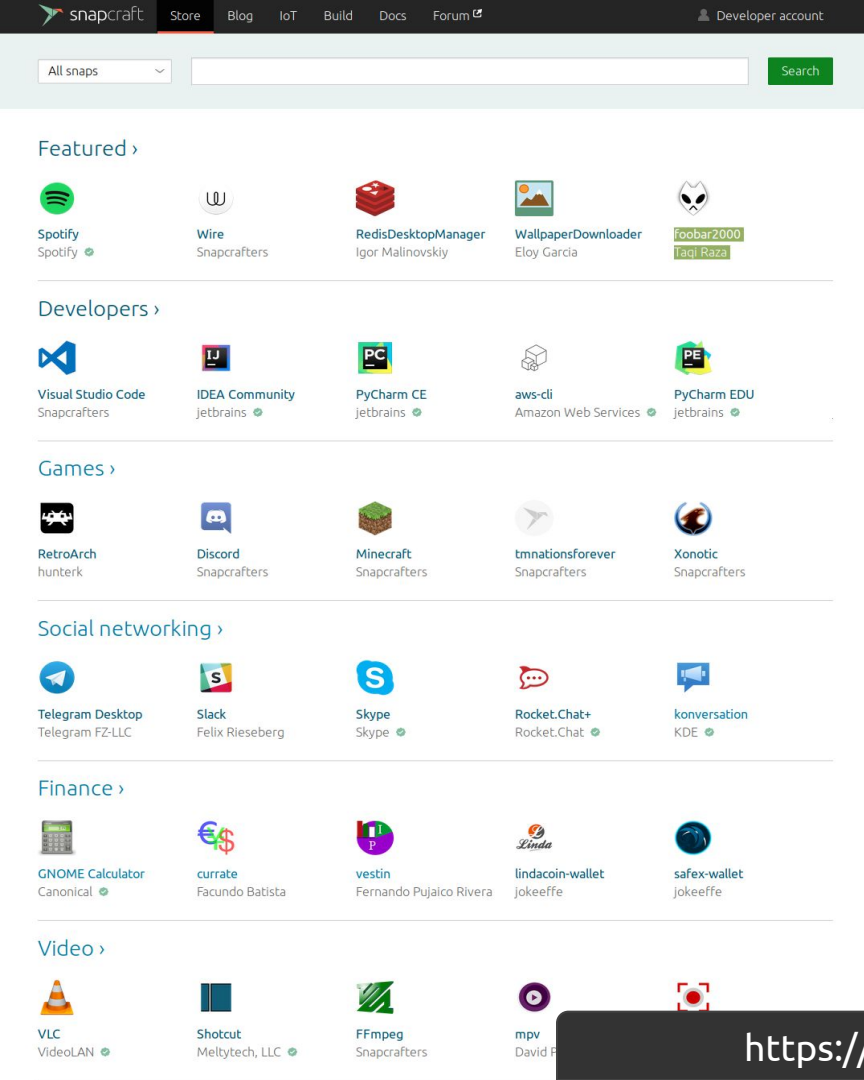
snapcraft Store Blog IoT Build Docs Forum

Developer account

All snaps

Search

Featured ›

Spotify
Spotify

Wire
Snapcrafters

RedisDesktopManager
Igor Malinovskiy

WallpaperDownloader
Eloy Garcia

foobar2000
Taqi Raza

Developers ›

Visual Studio Code
Snapcrafters

IDEA Community
jetbrains

PyCharm CE
jetbrains

aws-cli
Amazon Web Services

PyCharm EDU
jetbrains

Games ›

RetroArch
hunterk

Discord
Snapcrafters

Minecraft
Snapcrafters

tmnationsforever
Snapcrafters

Xonotic
Snapcrafters

Social networking ›

Telegram Desktop
Telegram FZ-LLC

Slack
Felix Rieseberg

Skype
Skype

Rocket.Chat+
Rocket.Chat

konversation
KDE

Finance ›

GNOME Calculator
Canonical

currate
Facundo Batista

vestin
Fernando Pujaico Rivera

lindacoin-wallet
jokeeffe

safex-wallet
jokeeffe

Video ›

VLC
VideoLAN

Shotcut
Meltytech, LLC

FFmpeg
Snapcrafters

mpv
David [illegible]

https:/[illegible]